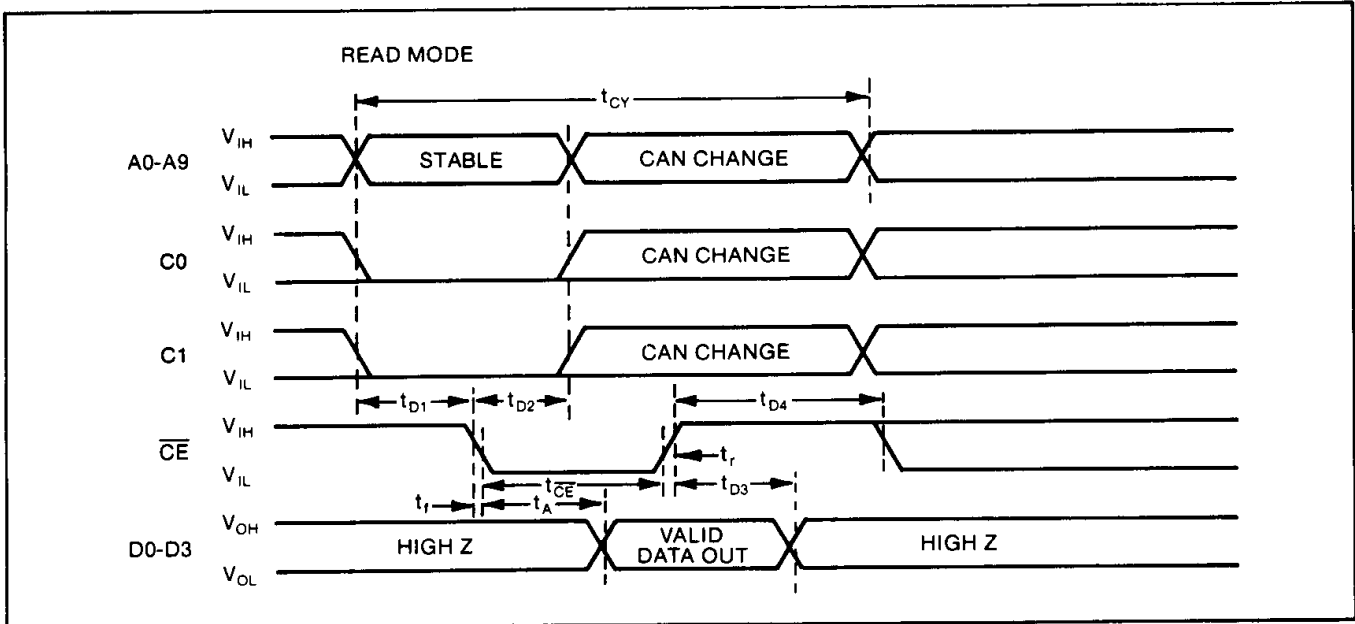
READ MODE

$t_{CY}$

A0-A9 $V_{IH}$ $V_{IL}$ STABLE CAN CHANGE

C0 $V_{IH}$ $V_{IL}$ CAN CHANGE

C1 $V_{IH}$ $V_{IL}$ CAN CHANGE

$t_{D1}$ $t_{D2}$ $t_{D4}$

$\overline{CE}$ $V_{IH}$ $V_{IL}$

$t_r$

$t_f$ $t_{\overline{CE}}$ $t_A$ $t_{D3}$

D0-D3 $V_{OH}$ $V_{OL}$ HIGH Z VALID DATA OUT HIGH Z